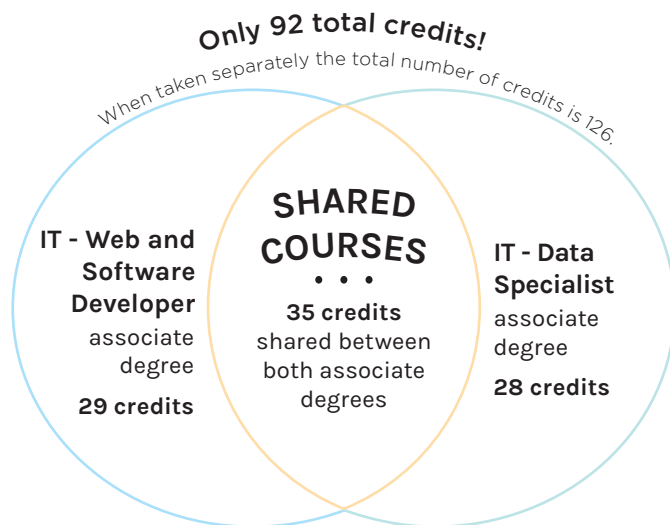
Only 92 total credits!

When taken separately the total number of credits is 126.

IT - Web and Software Developer associate degree

29 credits

SHARED COURSES

• • •

35 credits shared between both associate degrees

IT - Data Specialist associate degree

28 credits